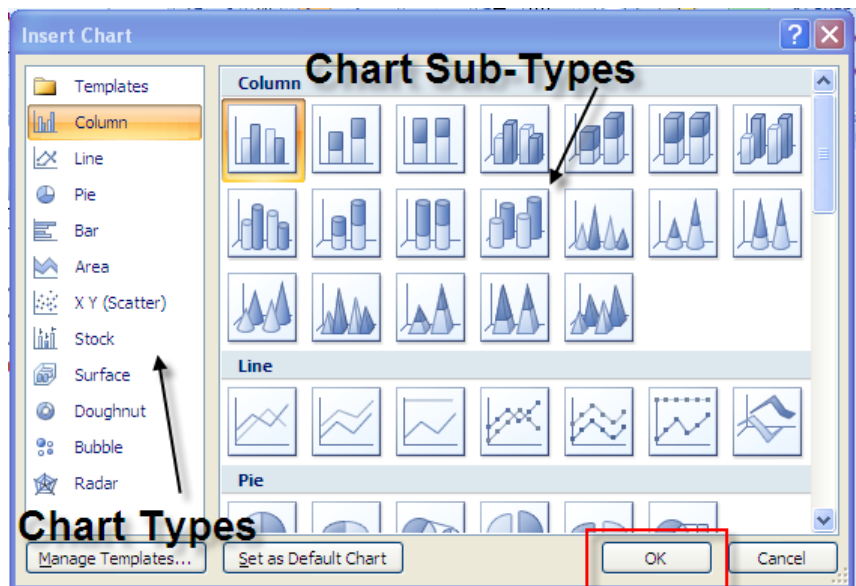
Insert Chart

?

Templates
Column
Line
Pie
Bar
Area
X Y (Scatter)
Stock
Surface
Doughnut
Bubble
Radar

Column

Chart Sub-Types

Line

Pie

Chart Types

Manage Templates...

Set as Default Chart

OK

Cancel